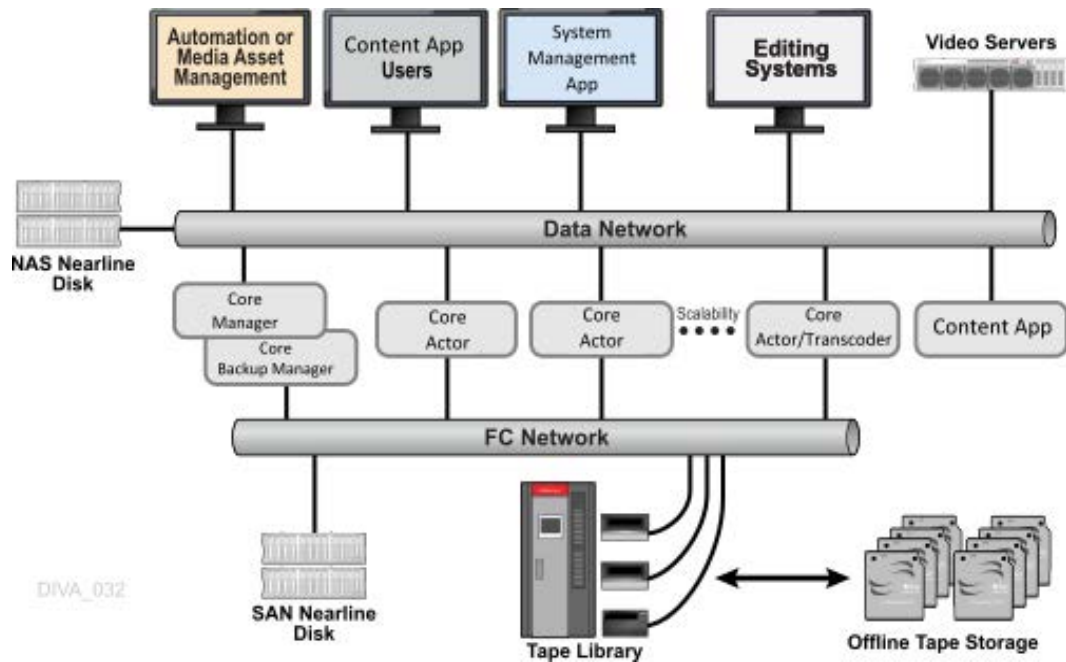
Automation or Media Asset Management

Content App Users

System Management App

Editing Systems

Video Servers

NAS Nearline Disk

Data Network

Core Manager

Core Backup Manager

Core Actor

Core Actor

Scalability

Core Actor/Transcoder

Content App

FC Network

DIVA_032

SAN Nearline Disk

Tape Library

Offline Tape Storage